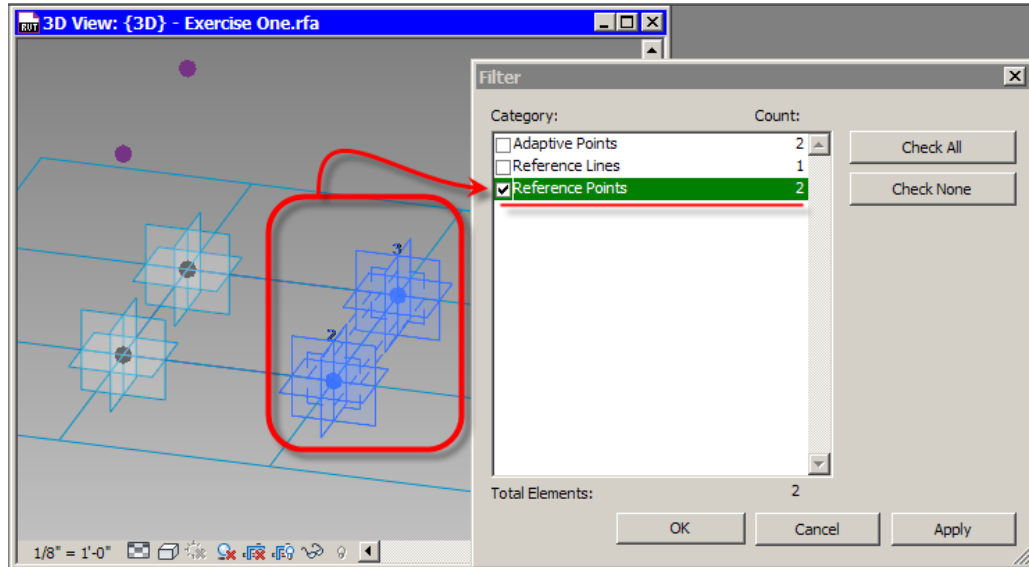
RVT 3D View: {3D} - Exercise One.rfa

3

2

1/8" = 1'-0"

Filter

Category:

Count:

| Category | Count |
|---|---|
| Adaptive Points | 2 |
| Reference Lines | 1 |
| Reference Points | 2 |

Check All

Check None

Total Elements: 2

OK

Cancel

Apply